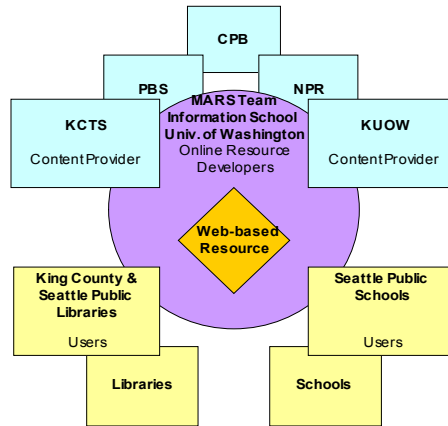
CPB

PBS

NPR

MARS Team
Information School
Univ. of Washington
Online Resource
Developers

KCTS

ContentProvider

KUOW

ContentProvider

Web-based
Resource

King County &
Seattle Public
Libraries

Users

Seattle Public
Schools

Users

Libraries

Schools